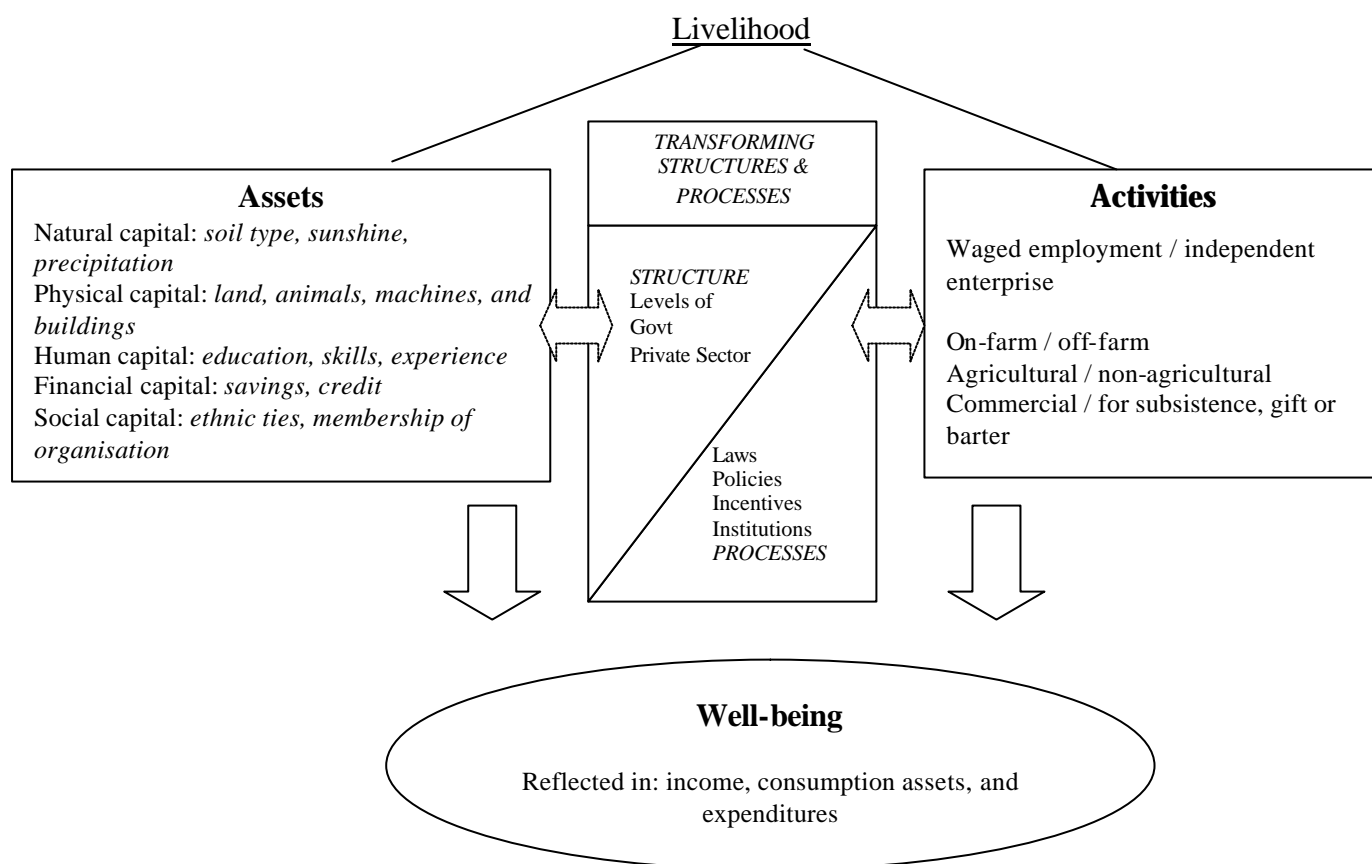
Livelihood

Assets

Natural capital: *soil type, sunshine, precipitation*
Physical capital: *land, animals, machines, and buildings*
Human capital: *education, skills, experience*
Financial capital: *savings, credit*
Social capital: *ethnic ties, membership of organisation*

*TRANSFORMING STRUCTURES & PROCESSES*

*STRUCTURE*
Levels of Govt
Private Sector

Laws
Policies
Incentives
Institutions
*PROCESSES*

Activities

Waged employment / independent enterprise

On-farm / off-farm
Agricultural / non-agricultural
Commercial / for subsistence, gift or barter

Well-being

Reflected in: income, consumption assets, and expenditures